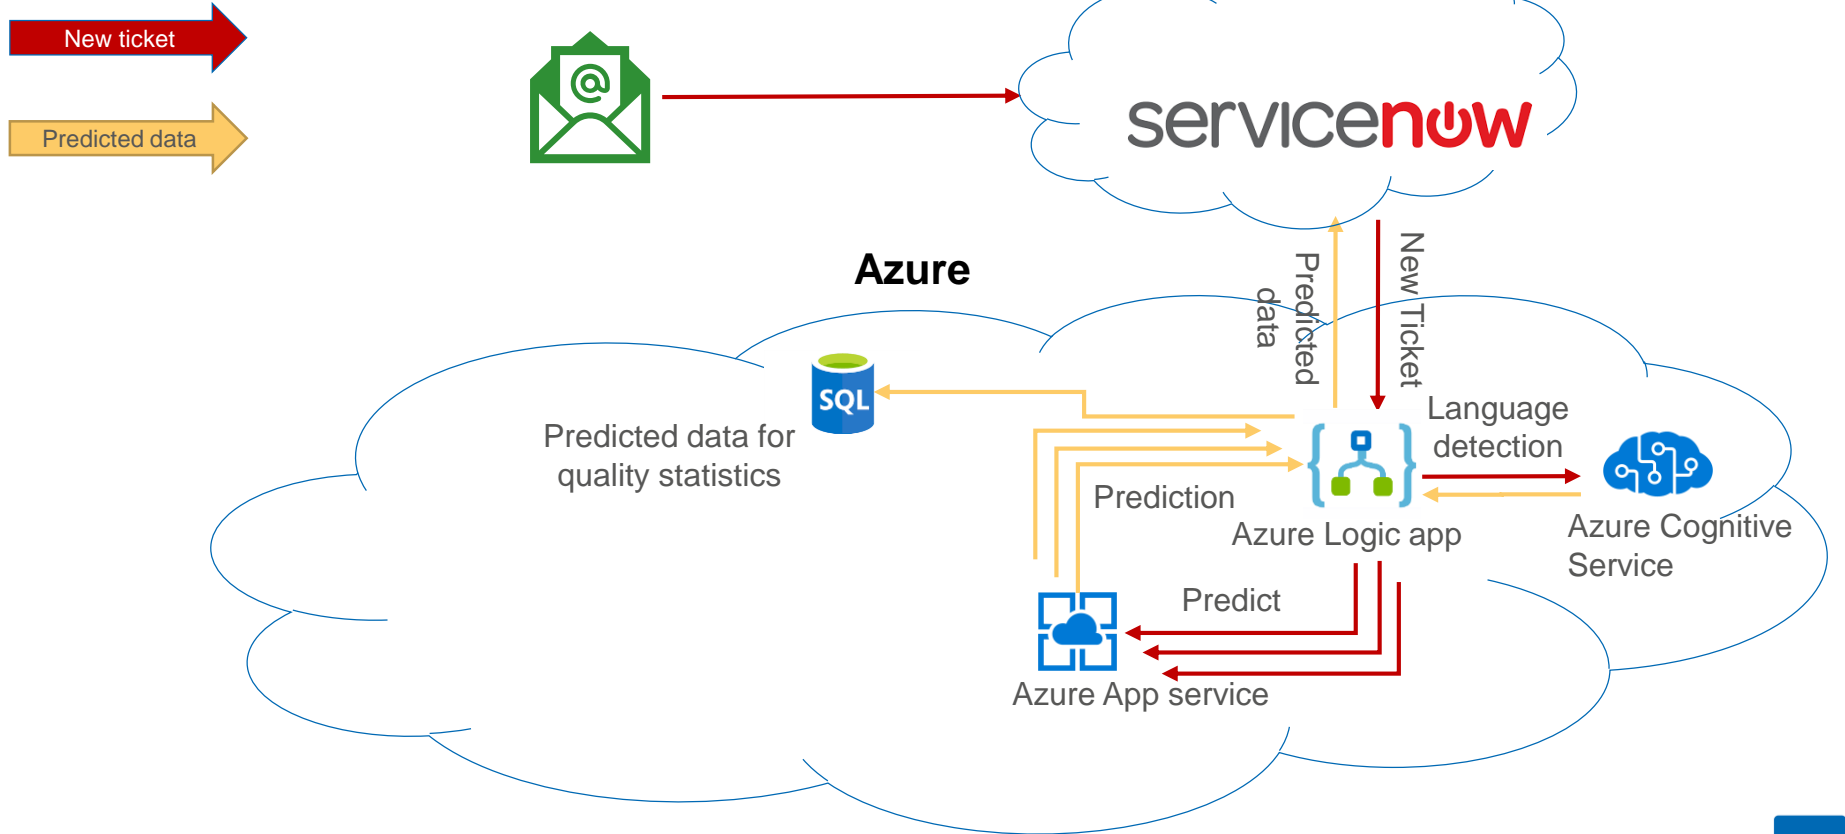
New ticket

Predicted data

@

servicenow

Azure

Predicted data

New Ticket

SQL

Predicted data for quality statistics

Language detection

Prediction

Azure Logic app

Azure Cognitive Service

Predict

Azure App service